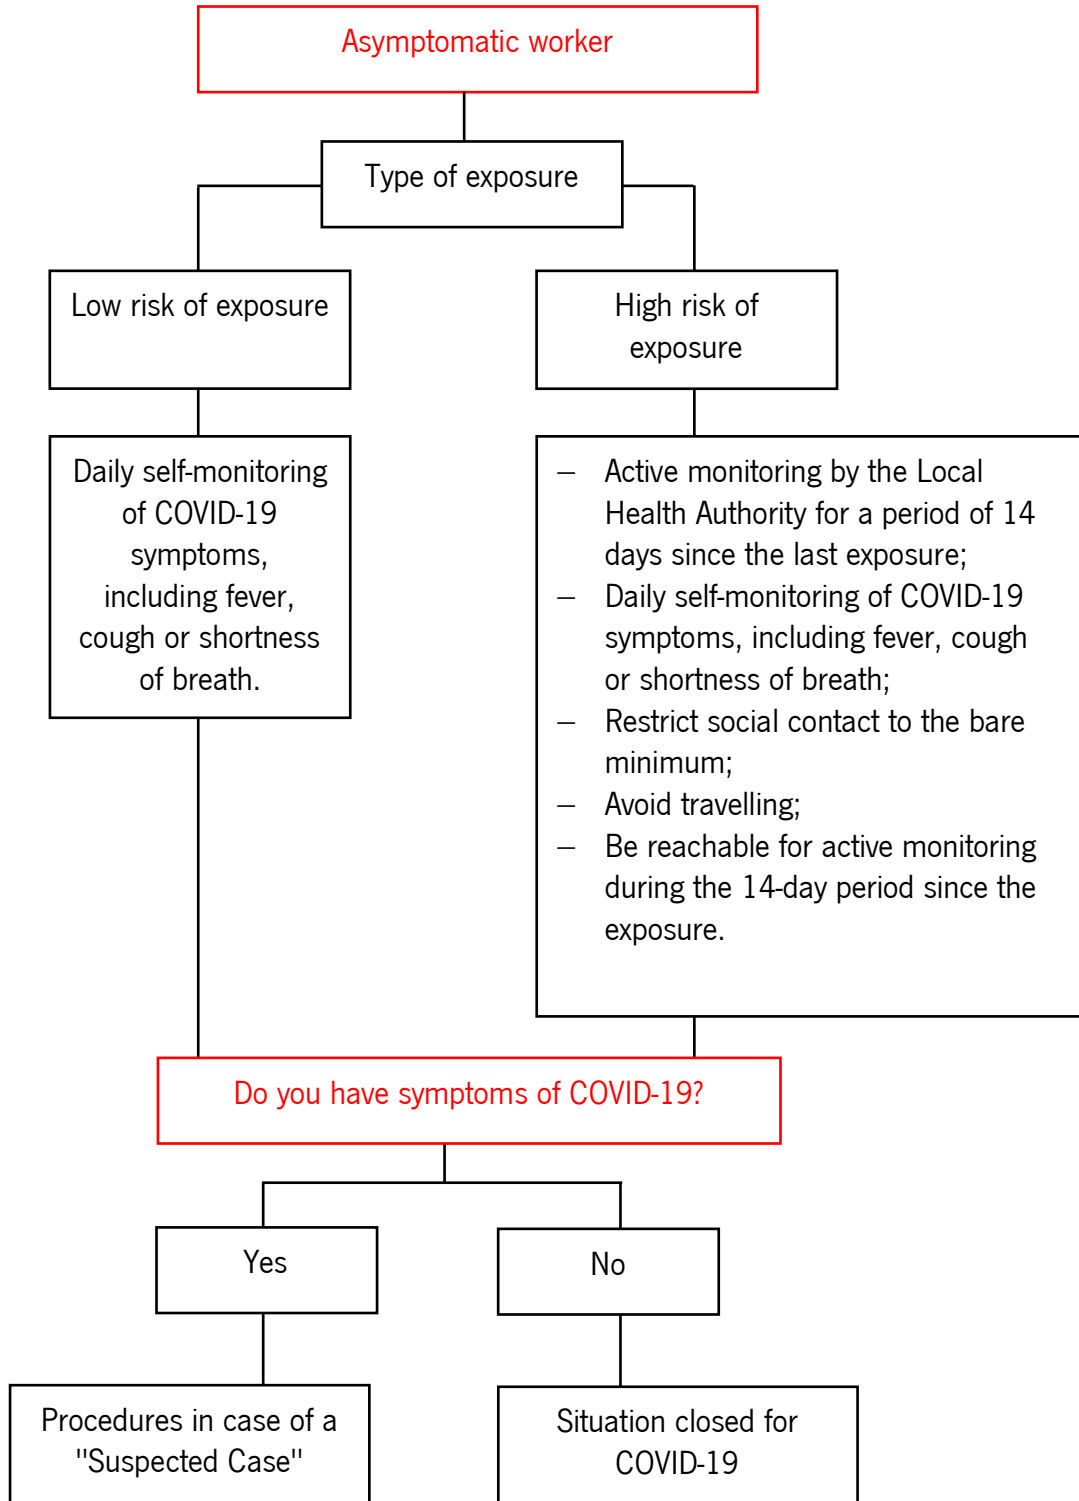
Asymptomatic worker

Type of exposure

Low risk of exposure

High risk of exposure

Daily self-monitoring of COVID-19 symptoms, including fever, cough or shortness of breath.

– Active monitoring by the Local Health Authority for a period of 14 days since the last exposure;
– Daily self-monitoring of COVID-19 symptoms, including fever, cough or shortness of breath;
– Restrict social contact to the bare minimum;
– Avoid travelling;
– Be reachable for active monitoring during the 14-day period since the exposure.

Do you have symptoms of COVID-19?

Yes

No

Procedures in case of a "Suspected Case"

Situation closed for COVID-19